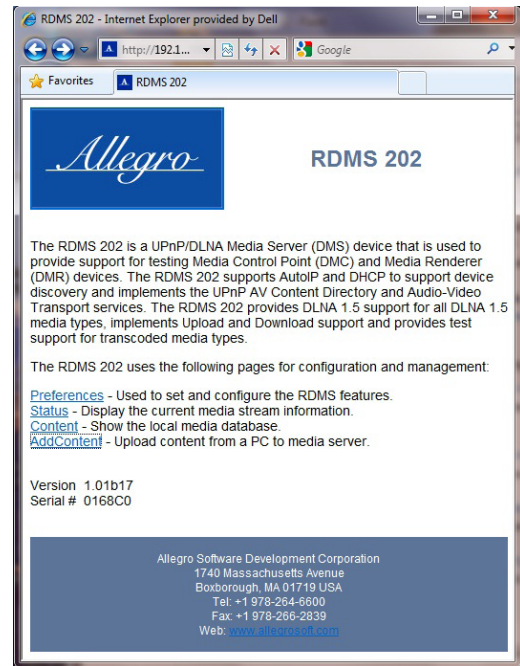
RDMS 202 - Internet Explorer provided by Dell

http://192.1...

Google

Favorites

RDMS 202

Allegro

RDMS 202

The RDMS 202 is a UPnP/DLNA Media Server (DMS) device that is used to provide support for testing Media Control Point (DMC) and Media Renderer (DMR) devices. The RDMS 202 supports AutoIP and DHCP to support device discovery and implements the UPnP AV Content Directory and Audio-Video Transport services. The RDMS 202 provides DLNA 1.5 support for all DLNA 1.5 media types, implements Upload and Download support and provides test support for transcoded media types.

The RDMS 202 uses the following pages for configuration and management:

Preferences - Used to set and configure the RDMS features.
Status - Display the current media stream information.
Content - Show the local media database.
AddContent - Upload content from a PC to media server.

Version 1.01b17
Serial # 0168C0

Allegro Software Development Corporation
1740 Massachusetts Avenue
Boxborough, MA 01719 USA
Tel: +1 978-264-6600
Fax: +1 978-266-2839
Web: www.allegrosoft.com